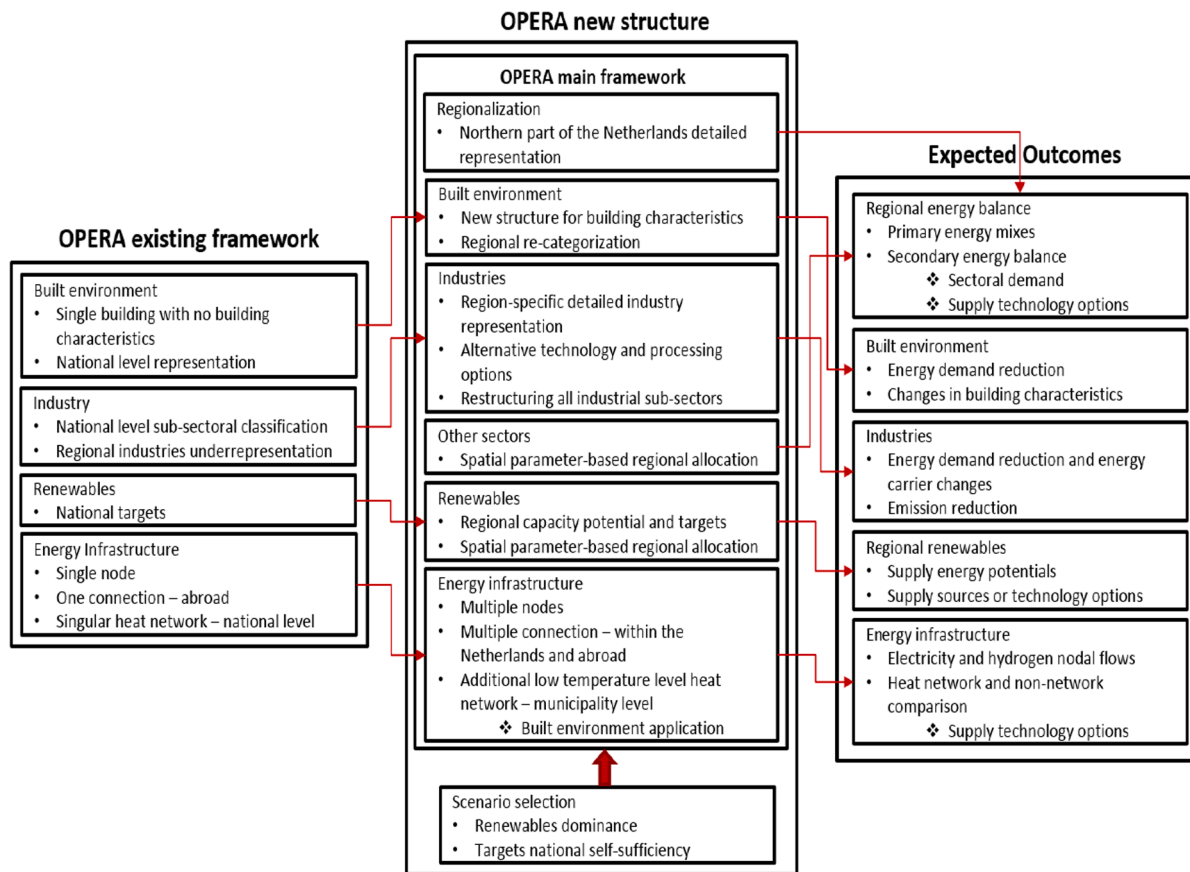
OPERA existing framework

Built environment
• Single building with no building characteristics
• National level representation

Industry
• National level sub-sectoral classification
• Regional industries underrepresentation

Renewables
• National targets

Energy Infrastructure
• Single node
• One connection – abroad
• Singular heat network – national level

OPERA new structure

OPERA main framework

Regionalization
• Northern part of the Netherlands detailed representation

Built environment
• New structure for building characteristics
• Regional re-categorization

Industries
• Region-specific detailed industry representation
• Alternative technology and processing options
• Restructuring all industrial sub-sectors

Other sectors
• Spatial parameter-based regional allocation

Renewables
• Regional capacity potential and targets
• Spatial parameter-based regional allocation

Energy infrastructure
• Multiple nodes
• Multiple connection – within the Netherlands and abroad
• Additional low temperature level heat network – municipality level
❖ Built environment application

Scenario selection
• Renewables dominance
• Targets national self-sufficiency

Expected Outcomes

Regional energy balance
• Primary energy mixes
• Secondary energy balance
❖ Sectoral demand
❖ Supply technology options

Built environment
• Energy demand reduction
• Changes in building characteristics

Industries
• Energy demand reduction and energy carrier changes
• Emission reduction

Regional renewables
• Supply energy potentials
• Supply sources or technology options

Energy infrastructure
• Electricity and hydrogen nodal flows
• Heat network and non-network comparison
❖ Supply technology options